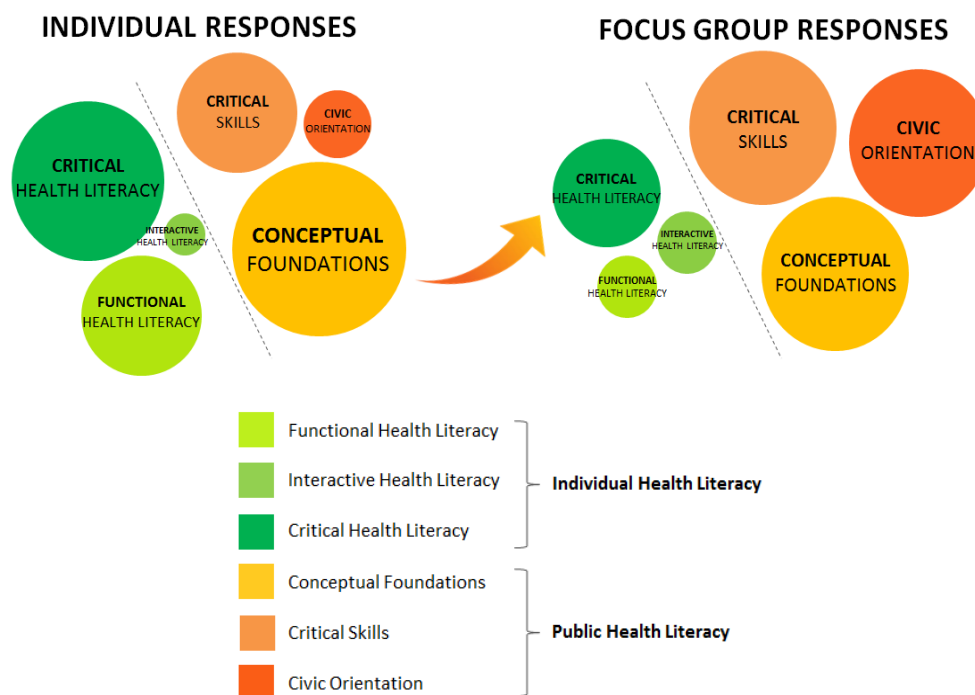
INDIVIDUAL RESPONSES

CRITICAL HEALTH LITERACY

INTERACTIVE HEALTH LITERACY

FUNCTIONAL HEALTH LITERACY

CRITICAL SKILLS

CIVIC ORIENTATION

CONCEPTUAL FOUNDATIONS

FOCUS GROUP RESPONSES

CRITICAL HEALTH LITERACY

INTERACTIVE HEALTH LITERACY

FUNCTIONAL HEALTH LITERACY

CRITICAL SKILLS

CIVIC ORIENTATION

CONCEPTUAL FOUNDATIONS

Functional Health Literacy
Interactive Health Literacy
Critical Health Literacy
Individual Health Literacy

Conceptual Foundations
Critical Skills
Civic Orientation
Public Health Literacy